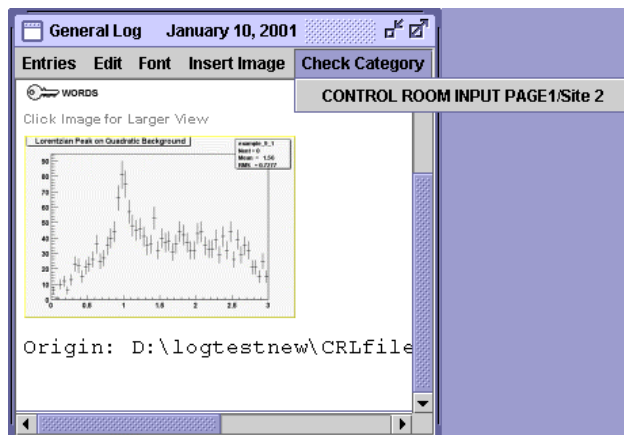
General Log January 10, 2001

Entries Edit Font Insert Image Check Category

CONTROL ROOM INPUT PAGE1/Site 2

WORDS

Click Image for Larger View

Lorentzian Peak on Quadratic Background

example_0_1
Nent = 0
Mean = 1.50
RMS = 0.7217

90
80
70
60
50
40
30
20
10
0

0 0.5 1 1.5 2 2.5 3

Origin: D:\logtestnew\CRLfile